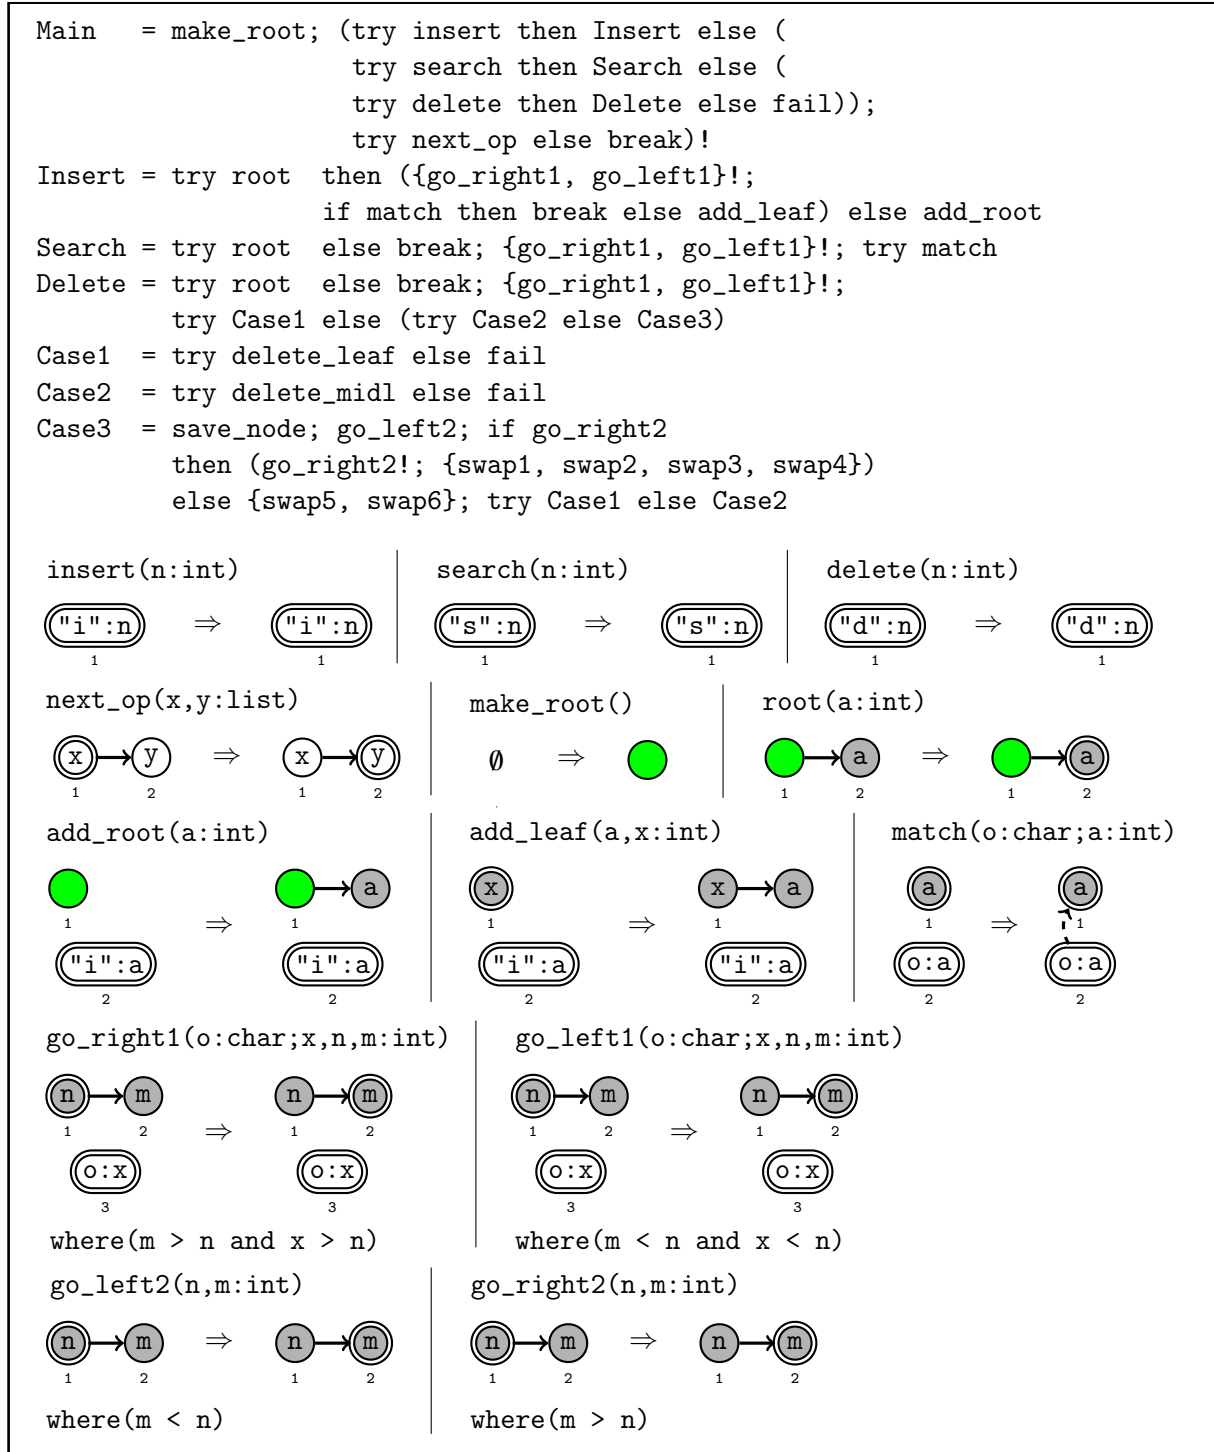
Main   = make_root; (try insert then Insert else (
                     try search then Search else (
                     try delete then Delete else fail));
                     try next_op else break)!
Insert = try root  then ({go_right1, go_left1}!;
                   if match then break else add_leaf) else add_root
Search = try root  else break; {go_right1, go_left1}!; try match
Delete = try root  else break; {go_right1, go_left1}!;
         try Case1 else (try Case2 else Case3)
Case1  = try delete_leaf else fail
Case2  = try delete_midl else fail
Case3  = save_node; go_left2; if go_right2
         then (go_right2!; {swap1, swap2, swap3, swap4})
         else {swap5, swap6}; try Case1 else Case2

insert(n:int)

"i":n ⇒ "i":n
1 1

search(n:int)

"s":n ⇒ "s":n
1 1

delete(n:int)

"d":n ⇒ "d":n
1 1

next_op(x,y:list)

x y ⇒ x y
1 2 1 2

make_root()

$\emptyset$ ⇒

root(a:int)

a ⇒ a
1 2 1 2

add_root(a:int)

⇒ a
1 1

"i":a "i":a
2 2

add_leaf(a,x:int)

x ⇒ x a
1 1

"i":a "i":a
2 2

match(o:char;a:int)

a ⇒ a
1 1

o:a o:a
2 2

go_right1(o:char;x,n,m:int)

n m ⇒ n m
1 2 1 2

o:x o:x
3 3

where(m > n and x > n)

go_left1(o:char;x,n,m:int)

n m ⇒ n m
1 2 1 2

o:x o:x
3 3

where(m < n and x < n)

go_left2(n,m:int)

n m ⇒ n m
1 2 1 2

where(m < n)

go_right2(n,m:int)

n m ⇒ n m
1 2 1 2

where(m > n)